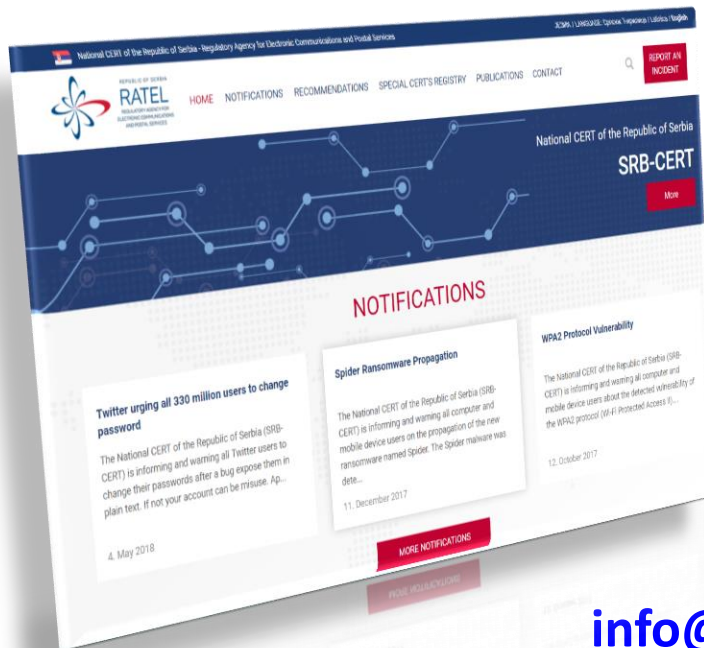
National CERT of the Republic of Serbia - Regulatory Agency for Electronic Communications and Postal Services

ЈЕЗИК / LANGUAGE: Српски Ћирилица | Latinica | English

REPUBLIC OF SERBIA
RATEL
REGULATORY AGENCY FOR ELECTRONIC COMMUNICATIONS AND POSTAL SERVICES

HOME NOTIFICATIONS RECOMMENDATIONS SPECIAL CERT'S REGISTRY PUBLICATIONS CONTACT

REPORT AN INCIDENT

National CERT of the Republic of Serbia

SRB-CERT

More

NOTIFICATIONS

Twitter urging all 330 million users to change password

The National CERT of the Republic of Serbia (SRB-CERT) is informing and warning all Twitter users to change their passwords after a bug expose them in plain text. If not your account can be misuse. Ap...

4. May 2018

Spider Ransomware Propagation

The National CERT of the Republic of Serbia (SRB-CERT) is informing and warning all computer and mobile device users on the propagation of the new ransomware named Spider. The Spider malware was dete...

11. December 2017

WPA2 Protocol Vulnerability

The National CERT of the Republic of Serbia (SRB-CERT) is informing and warning all computer and mobile device users about the detected vulnerability of the WPA2 protocol (Wi-Fi Protected Access II)....

12. October 2017

MORE NOTIFICATIONS

info@